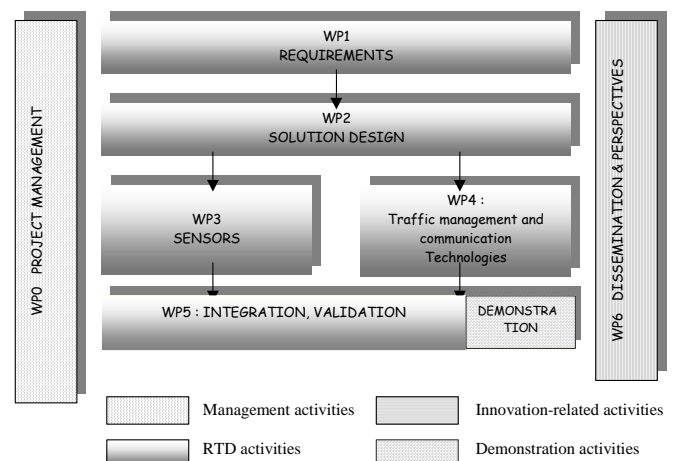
WP0 PROJECT MANAGEMENT

WP1
REQUIREMENTS

WP2
SOLUTION DESIGN

WP3
SENSORS

WP4 :
Traffic management and communication Technologies

WP5 : INTEGRATION, VALIDATION

DEMONSTRA
TION

WP6 DISSEMINATION & PERSPECTIVES

Management activities

Innovation-related activities

RTD activities

Demonstration activities